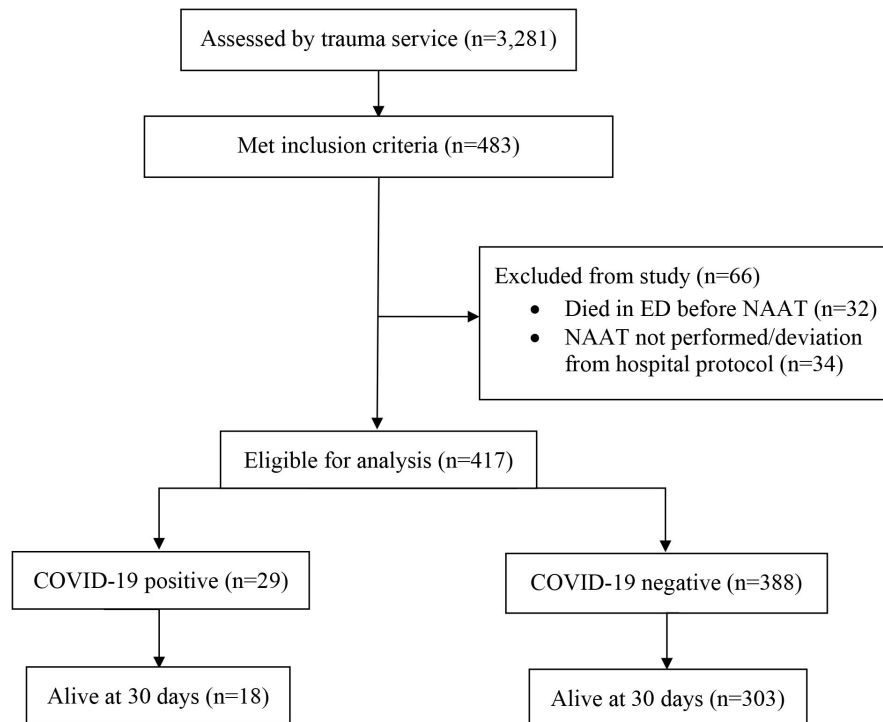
Assessed by trauma service (n=3,281)

Met inclusion criteria (n=483)

Excluded from study (n=66)
- Died in ED before NAAT (n=32)
- NAAT not performed/deviation from hospital protocol (n=34)

Eligible for analysis (n=417)

COVID-19 positive (n=29)

COVID-19 negative (n=388)

Alive at 30 days (n=18)

Alive at 30 days (n=303)